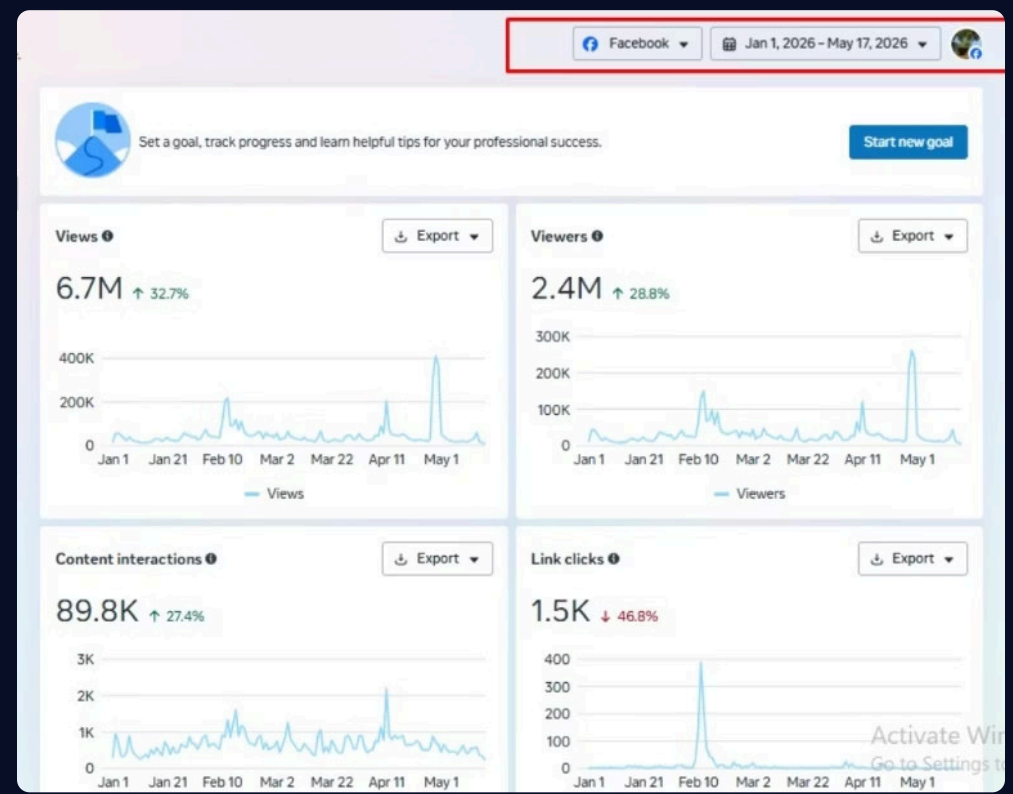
Facebook ▾ Jan 1, 2026 – May 17, 2026 ▾

Set a goal, track progress and learn helpful tips for your professional success.

Start new goal

Views

Export ▾

6.7M ↑ 32.7%

400K
200K
0
Jan 1 Jan 21 Feb 10 Mar 2 Mar 22 Apr 11 May 1

Views

Viewers

Export ▾

2.4M ↑ 28.8%

300K
200K
100K
0
Jan 1 Jan 21 Feb 10 Mar 2 Mar 22 Apr 11 May 1

Viewers

Content interactions

Export ▾

89.8K ↑ 27.4%

3K
2K
1K
0
Jan 1 Jan 21 Feb 10 Mar 2 Mar 22 Apr 11 May 1

Link clicks

Export ▾

1.5K ↓ 46.8%

400
300
200
100
0
Jan 1 Jan 21 Feb 10 Mar 2 Mar 22 Apr 11 May 1

Activate Wi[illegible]
Go to Settings t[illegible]